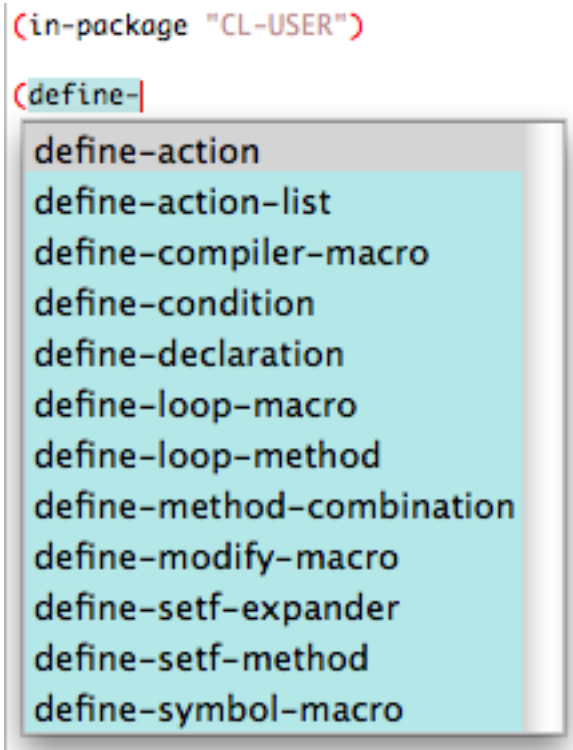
(in-package "CL-USER")

(define-

define-action
define-action-list
define-compiler-macro
define-condition
define-declaration
define-loop-macro
define-loop-method
define-method-combination
define-modify-macro
define-setf-expander
define-setf-method
define-symbol-macro